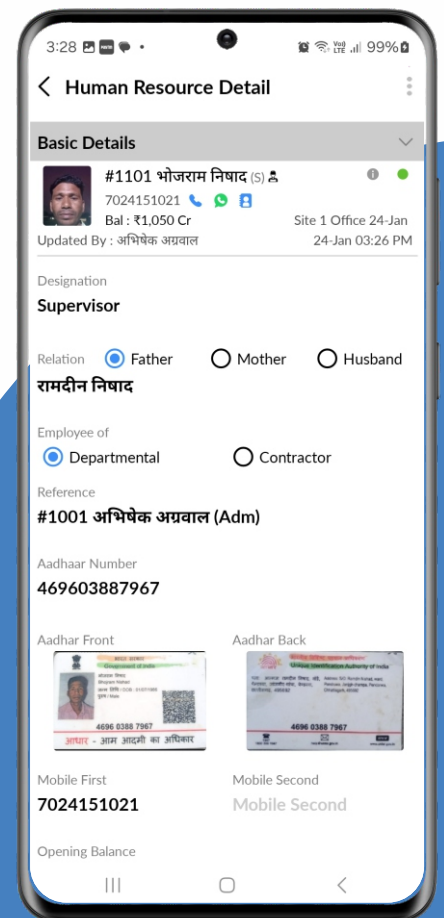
3:28 99%

Human Resource Detail

Basic Details

#1101 भोजराम निषाद (S)
7024151021
Bal : ₹1,050 Cr
Site 1 Office 24-Jan
Updated By : अभिषेक अग्रवाल
24-Jan 03:26 PM

Designation
Supervisor

Relation Father Mother Husband
रामदीन निषाद

Employee of
Departmental Contractor

Reference
#1001 अभिषेक अग्रवाल (Adm)

Aadhaar Number
469603887967

Aadhar Front
Government of India
4696 0388 7967
आधार - आम आदमी का अधिकार

Aadhar Back
Unique Identification Authority of India
4696 0388 7967

Mobile First
7024151021

Mobile Second
Mobile Second

Opening Balance